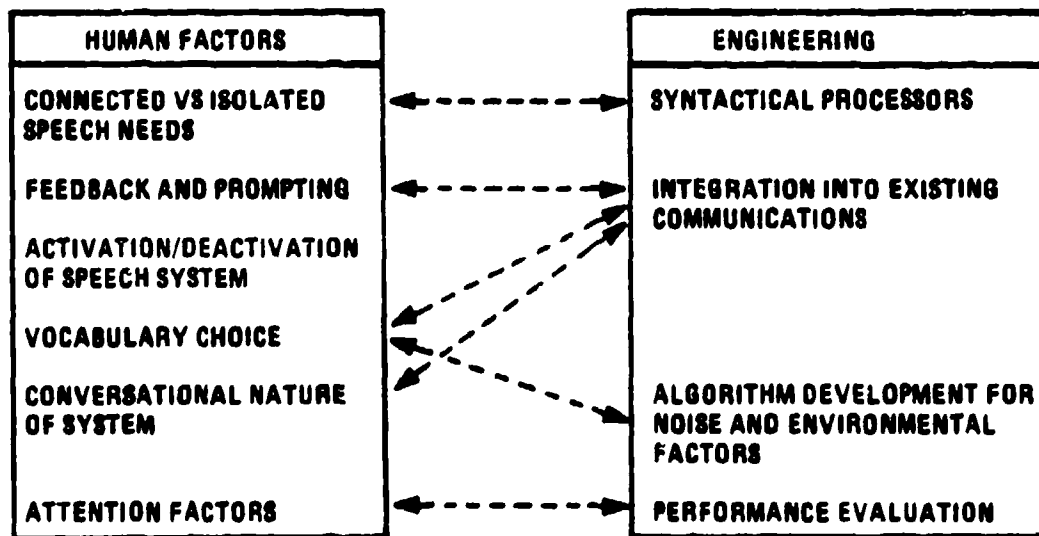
HUMAN FACTORS

CONNECTED VS ISOLATED SPEECH NEEDS

FEEDBACK AND PROMPTING

ACTIVATION/DEACTIVATION OF SPEECH SYSTEM

VOCABULARY CHOICE

CONVERSATIONAL NATURE OF SYSTEM

ATTENTION FACTORS

ENGINEERING

SYNTACTICAL PROCESSORS

INTEGRATION INTO EXISTING COMMUNICATIONS

ALGORITHM DEVELOPMENT FOR NOISE AND ENVIRONMENTAL FACTORS

PERFORMANCE EVALUATION